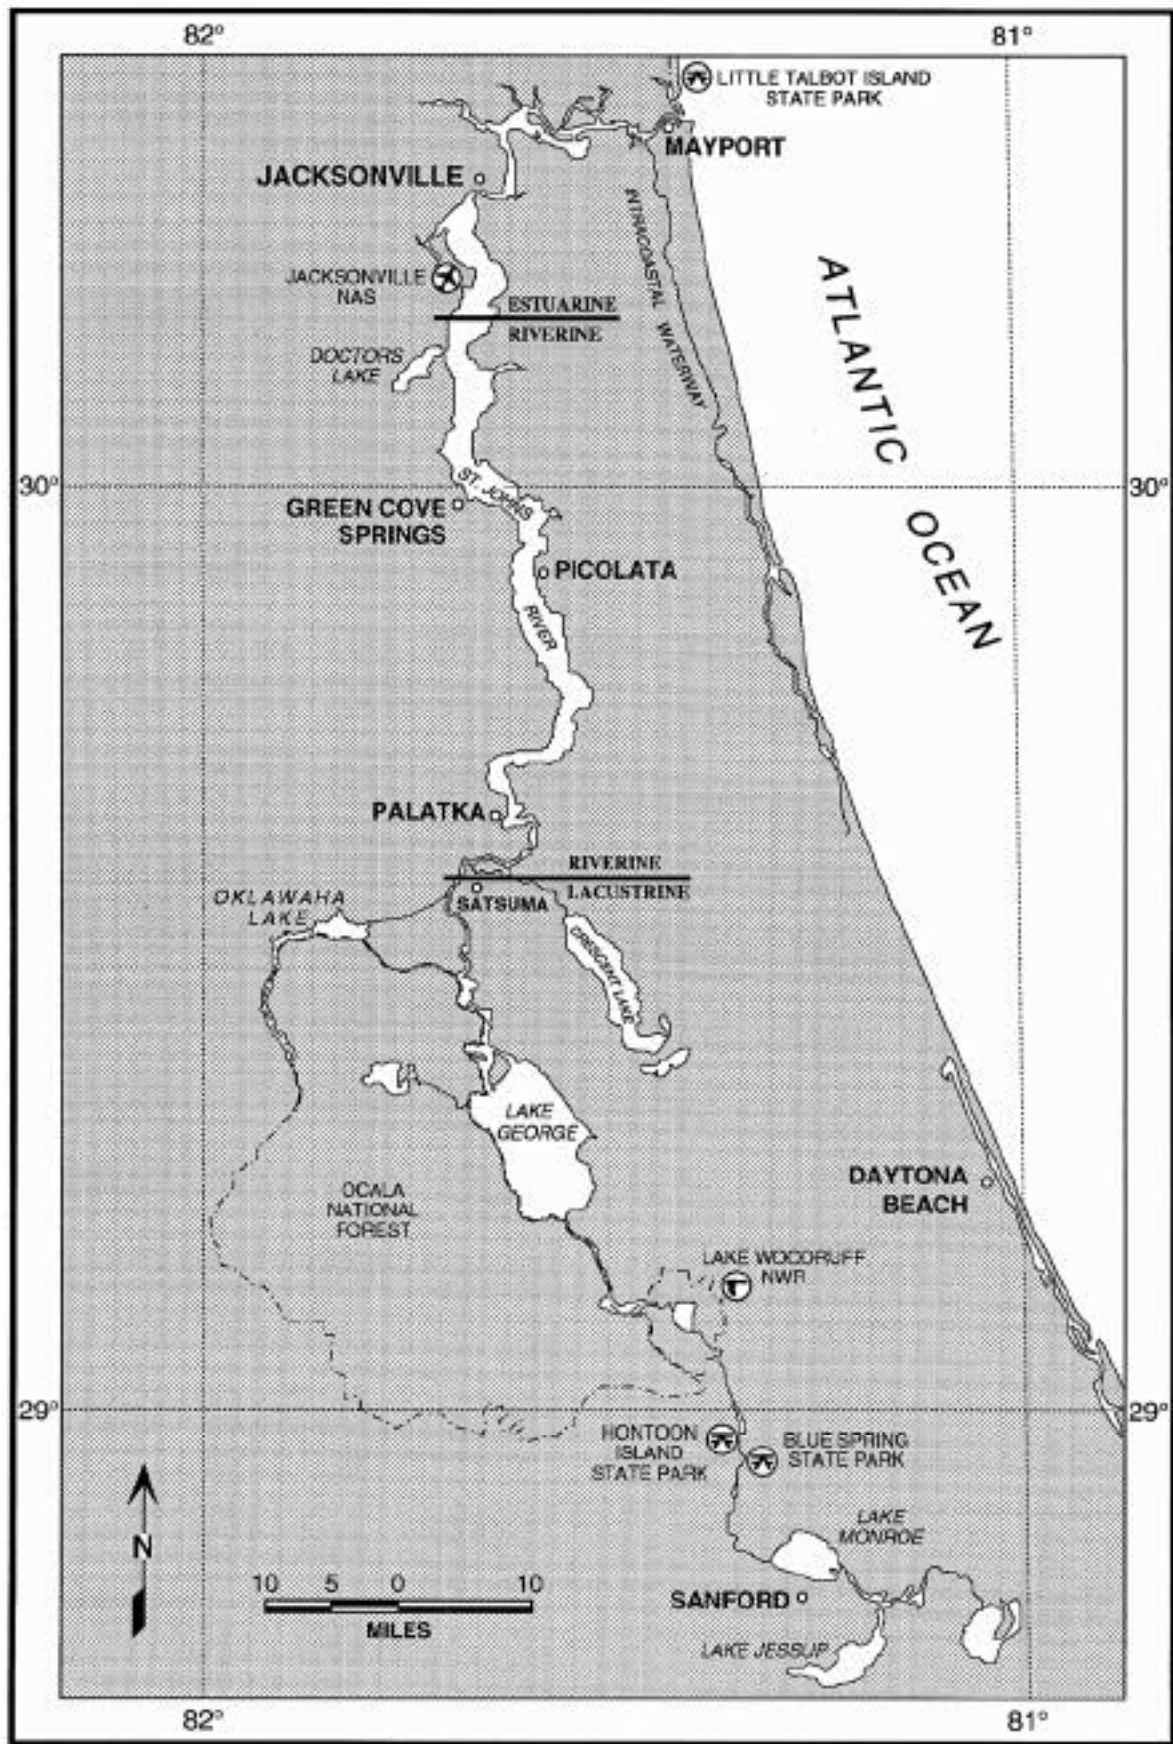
82°
81°
LITTLE TALBOT ISLAND STATE PARK
MAYPORT
JACKSONVILLE
INTRACOASTAL WATERWAY
ATLANTIC OCEAN
JACKSONVILLE NAS
ESTUARINE
RIVERINE
DOCTORS LAKE
30°
30°
GREEN COVE SPRINGS
ST. JOHNS
PICOLATA
RIVER
PALATKA
RIVERINE
LACUSTRINE
OKLAWAHA LAKE
SATSUMA
CRESCENT LAKE
LAKE GEORGE
OCALA NATIONAL FOREST
DAYTONA BEACH
LAKE WOODRUFF NWR
29°
29°
HONTOON ISLAND STATE PARK
BLUE SPRING STATE PARK
N
LAKE MONROE
10 5 0 10
MILES
SANFORD
LAKE JESSUP
82°
81°